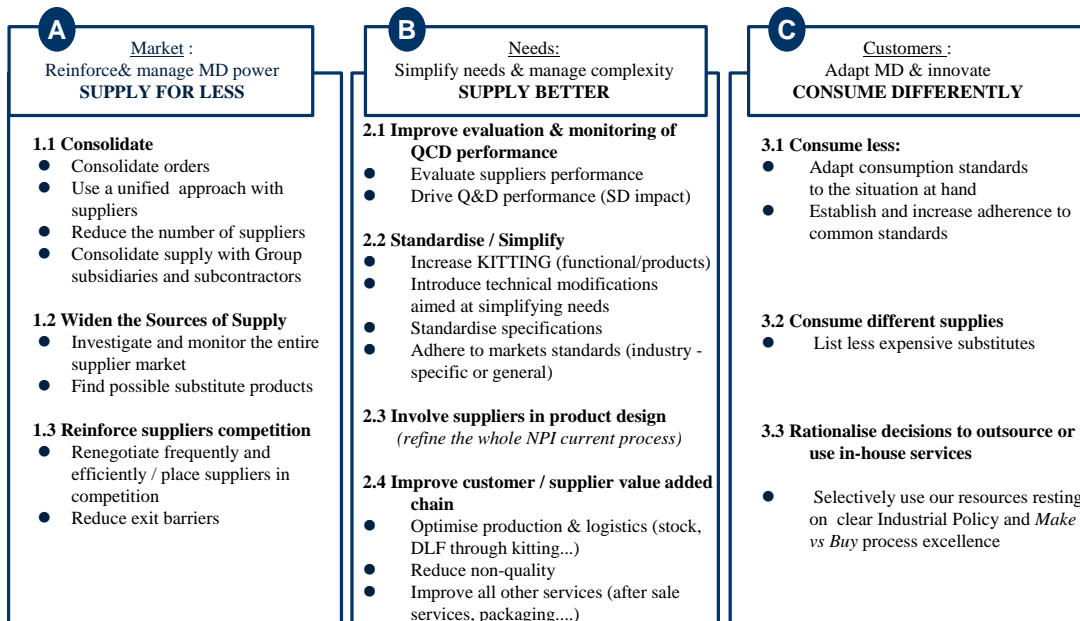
A

Market :
Reinforce& manage MD power
SUPPLY FOR LESS

1.1 Consolidate
- Consolidate orders
- Use a unified approach with suppliers
- Reduce the number of suppliers
- Consolidate supply with Group subsidiaries and subcontractors

1.2 Widen the Sources of Supply
- Investigate and monitor the entire supplier market
- Find possible substitute products

1.3 Reinforce suppliers competition
- Renegotiate frequently and efficiently / place suppliers in competition
- Reduce exit barriers

B

Needs:
Simplify needs & manage complexity
SUPPLY BETTER

2.1 Improve evaluation & monitoring of QCD performance
- Evaluate suppliers performance
- Drive Q&D performance (SD impact)

2.2 Standardise / Simplify
- Increase KITTING (functional/products)
- Introduce technical modifications aimed at simplifying needs
- Standardise specifications
- Adhere to markets standards (industry - specific or general)

2.3 Involve suppliers in product design
(refine the whole NPI current process)

2.4 Improve customer / supplier value added chain
- Optimise production & logistics (stock, DLF through kitting...)
- Reduce non-quality
- Improve all other services (after sale services, packaging....)

C

Customers :
Adapt MD & innovate
CONSUME DIFFERENTLY

3.1 Consume less:
- Adapt consumption standards to the situation at hand
- Establish and increase adherence to common standards

3.2 Consume different supplies
- List less expensive substitutes

3.3 Rationalise decisions to outsource or use in-house services

- Selectively use our resources resting on clear Industrial Policy and *Make vs Buy* process excellence